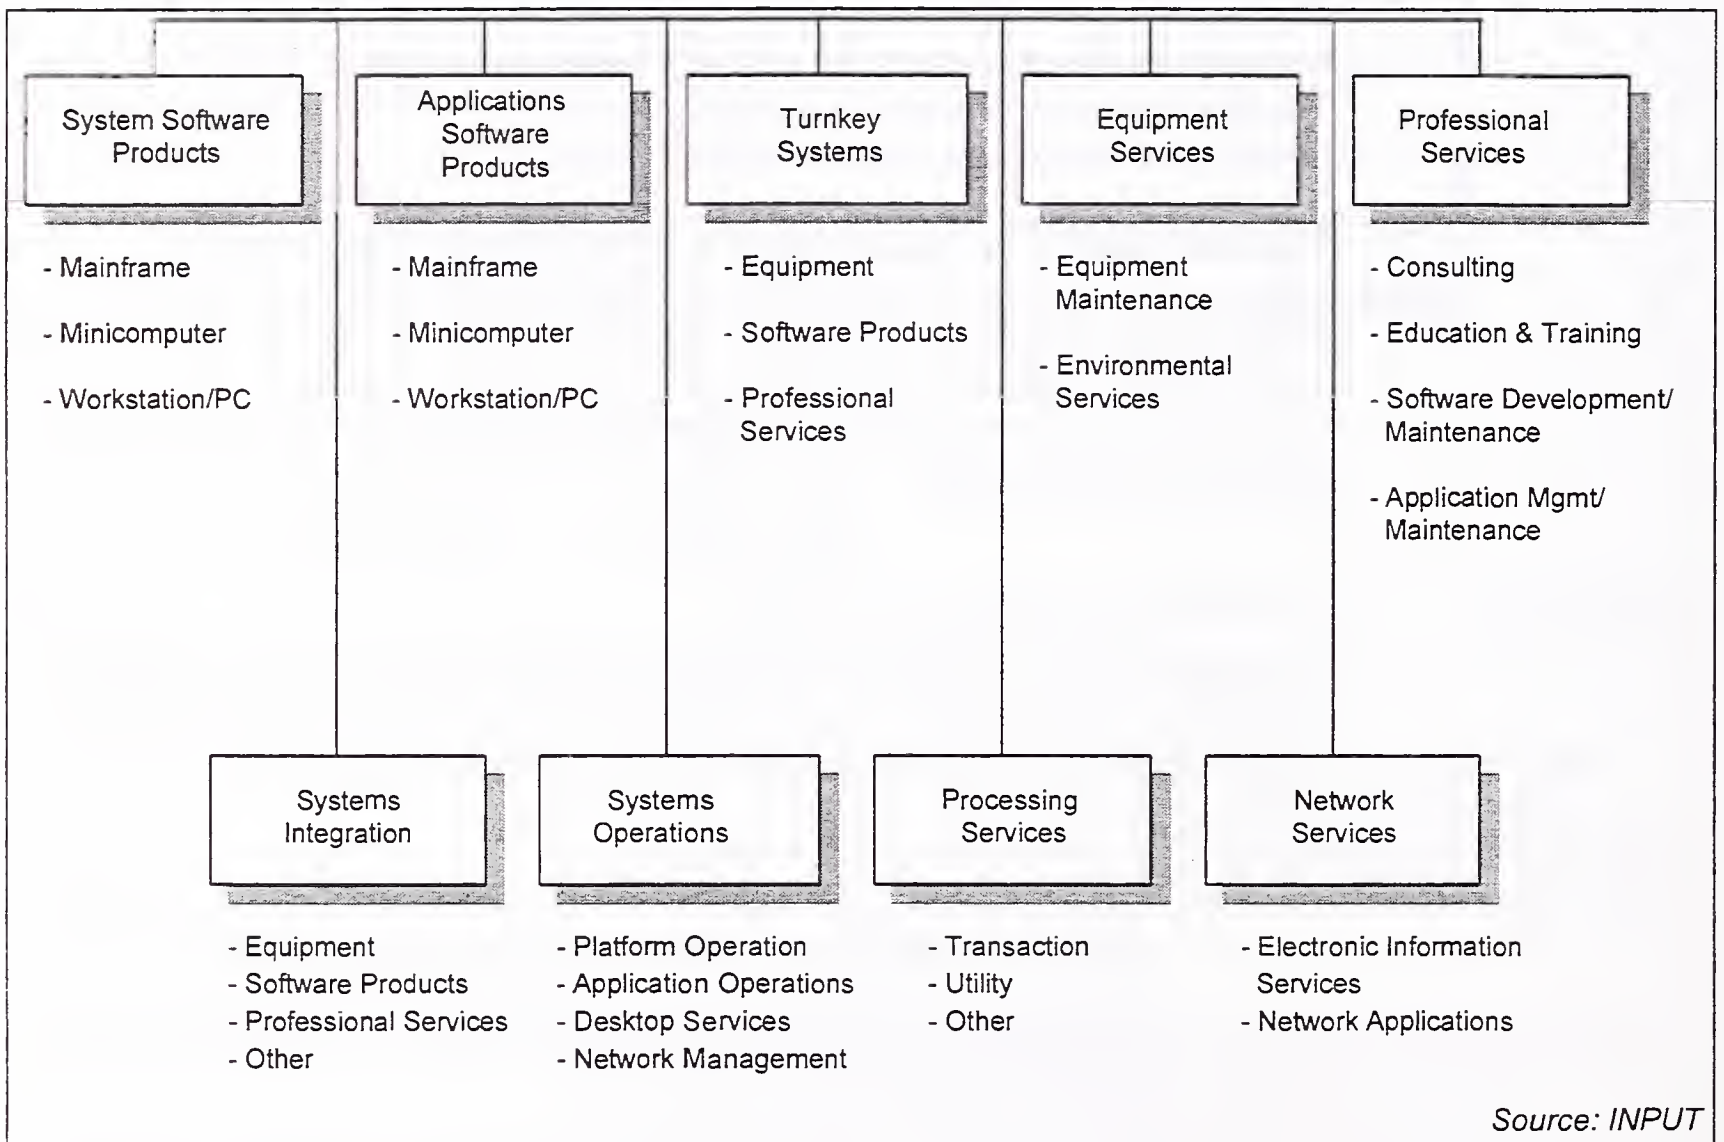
System Software Products

- Mainframe
- Minicomputer
- Workstation/PC

Applications Software Products

- Mainframe
- Minicomputer
- Workstation/PC

Turnkey Systems

- Equipment
- Software Products
- Professional Services

Equipment Services

- Equipment Maintenance
- Environmental Services

Professional Services

- Consulting
- Education & Training
- Software Development/ Maintenance
- Application Mgmt/ Maintenance

Systems Integration

- Equipment
- Software Products
- Professional Services
- Other

Systems Operations

- Platform Operation
- Application Operations
- Desktop Services
- Network Management

Processing Services

- Transaction
- Utility
- Other

Network Services

- Electronic Information Services
- Network Applications

Source: INPUT